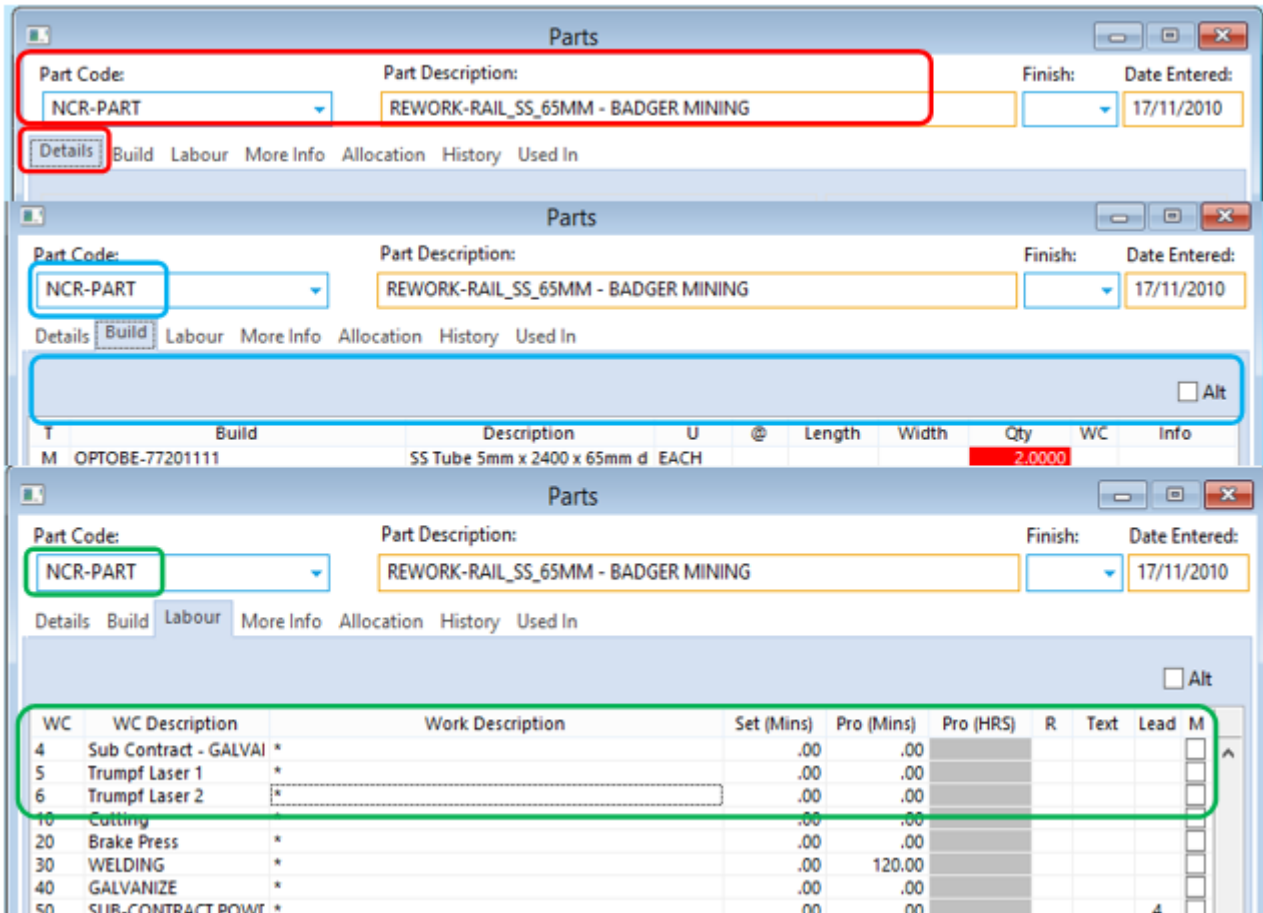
Parts

Part Code: NCR-PART
Part Description: REWORK-RAIL_SS_65MM - BADGER MINING
Finish:
Date Entered: 17/11/2010

Details Build Labour More Info Allocation History Used In

Parts

Part Code: NCR-PART
Part Description: REWORK-RAIL_SS_65MM - BADGER MINING
Finish:
Date Entered: 17/11/2010

Details Build Labour More Info Allocation History Used In

Alt

| T | Build | Description | U | @ | Length | Width | Qty | WC | Info |
|---|---|---|---|---|---|---|---|---|---|
| M | OPTOBE-77201111 | SS Tube 5mm x 2400 x 65mm d | EACH | | | | 2.0000 | | |

Parts

Part Code: NCR-PART
Part Description: REWORK-RAIL_SS_65MM - BADGER MINING
Finish:
Date Entered: 17/11/2010

Details Build Labour More Info Allocation History Used In

Alt

| WC | WC Description | Work Description | Set (Mins) | Pro (Mins) | Pro (HRS) | R | Text | Lead | M |
|---|---|---|---|---|---|---|---|---|---|
| 4 | Sub Contract - GALVAI | * | .00 | .00 | | | | | |
| 5 | Trumpf Laser 1 | * | .00 | .00 | | | | | |
| 6 | Trumpf Laser 2 | * | .00 | .00 | | | | | |
| 10 | Cutting | * | .00 | .00 | | | | | |
| 20 | Brake Press | * | .00 | .00 | | | | | |
| 30 | WELDING | * | .00 | 120.00 | | | | | |
| 40 | GALVANIZE | * | .00 | .00 | | | | | |
| 50 | SUB-CONTRACT POWI | * | .00 | .00 | | | | 4 | |